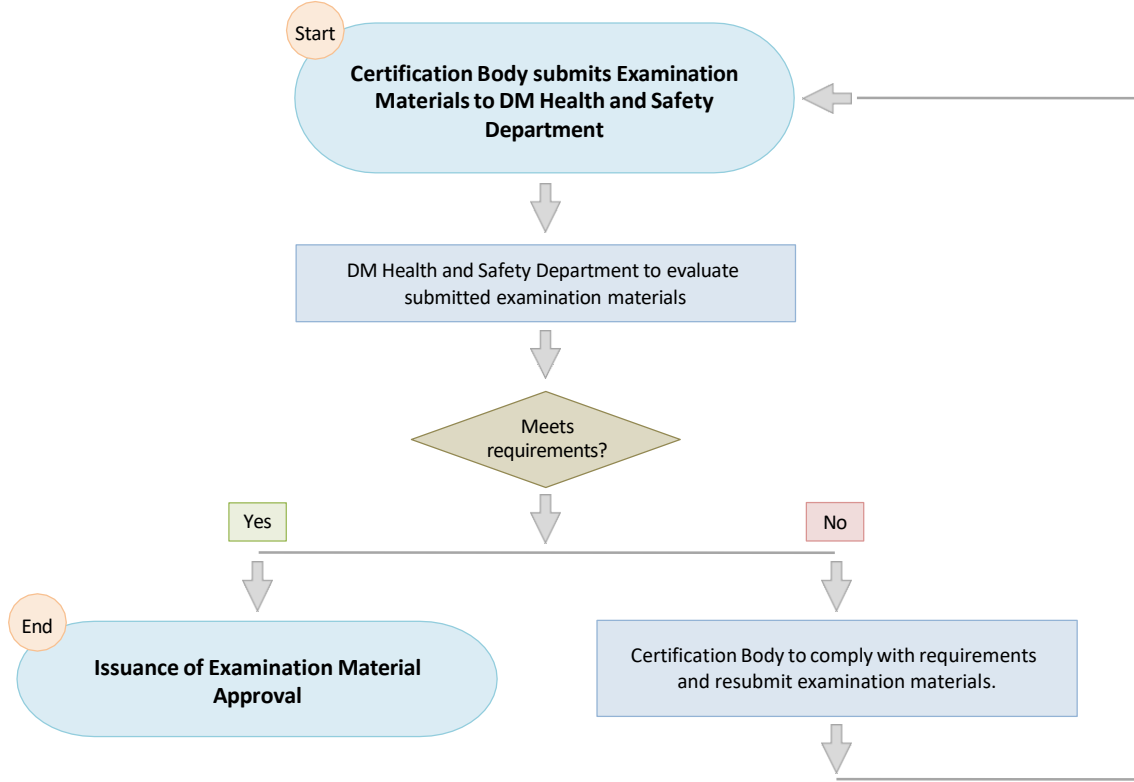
Start

Certification Body submits Examination Materials to DM Health and Safety Department

DM Health and Safety Department to evaluate submitted examination materials

Meets requirements?

Yes

No

End

Issuance of Examination Material Approval

Certification Body to comply with requirements and resubmit examination materials.